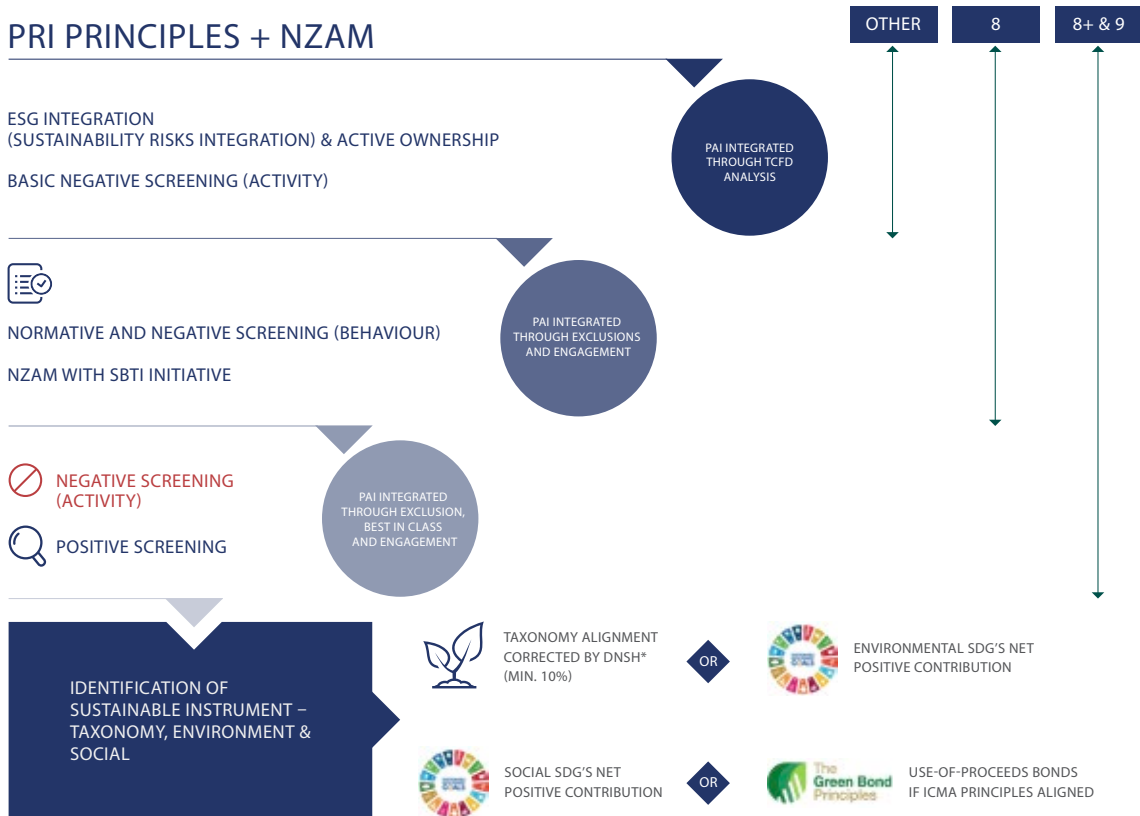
PRI PRINCIPLES + NZAM

OTHER

8

8+ & 9

ESG INTEGRATION
(SUSTAINABILITY RISKS INTEGRATION) & ACTIVE OWNERSHIP

BASIC NEGATIVE SCREENING (ACTIVITY)

PAI INTEGRATED THROUGH TCFD ANALYSIS

NORMATIVE AND NEGATIVE SCREENING (BEHAVIOUR)

NZAM WITH SBTI INITIATIVE

PAI INTEGRATED THROUGH EXCLUSIONS AND ENGAGEMENT

NEGATIVE SCREENING (ACTIVITY)

POSITIVE SCREENING

PAI INTEGRATED THROUGH EXCLUSION, BEST IN CLASS AND ENGAGEMENT

IDENTIFICATION OF SUSTAINABLE INSTRUMENT – TAXONOMY, ENVIRONMENT & SOCIAL

TAXONOMY ALIGNMENT CORRECTED BY DNSH* (MIN. 10%)

OR

ENVIRONMENTAL SDG'S NET POSITIVE CONTRIBUTION

SOCIAL SDG'S NET POSITIVE CONTRIBUTION

OR

The Green Bond Principles

USE-OF-PROCEEDS BONDS IF ICMA PRINCIPLES ALIGNED